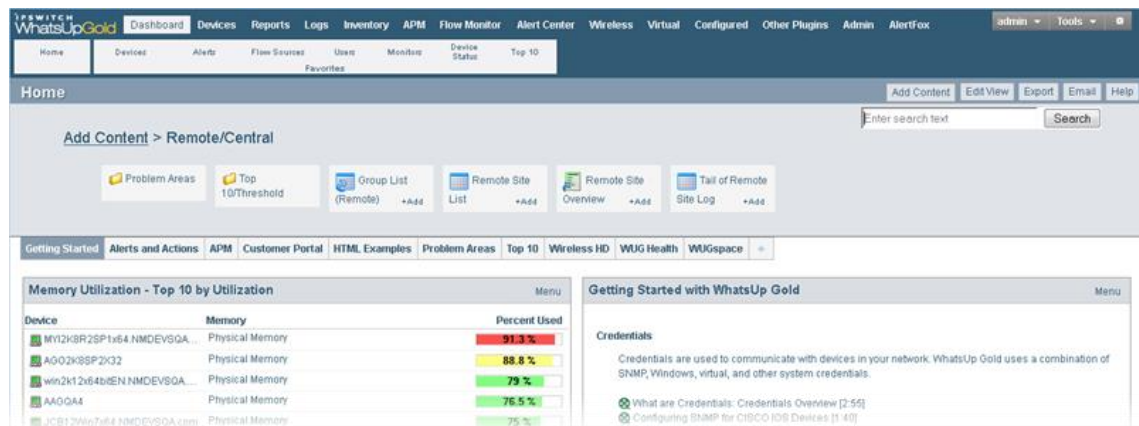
IPSWITCH WhatsUpGold Dashboard Devices Reports Logs Inventory APM Flow Monitor Alert Center Wireless Virtual Configured Other Plugins Admin AlertFox admin Tools

Home Devices Alerts Flow Sources Users Monitors Device Status Top 10
Favorites

Home

Add Content Edit View Export Email Help

Enter search text Search

Add Content > Remote/Central

Problem Areas
Top 10/Threshold
Group List (Remote) +Add
Remote Site List +Add
Remote Site Overview +Add
Tail of Remote Site Log +Add

Getting Started Alerts and Actions APM Customer Portal HTML Examples Problem Areas Top 10 Wireless HD WUG Health WUGspace +

Memory Utilization - Top 10 by Utilization Menu

| Device | Memory | Percent Used |
|---|---|---|
| MYI2K8R2SP1x64.NMDEVSQA... | Physical Memory | 91.3 % |
| AGO2K8SP2X32 | Physical Memory | 88.8 % |
| win2k12x64bitEN.NMDEVSQA... | Physical Memory | 79 % |
| AAGQA4 | Physical Memory | 76.5 % |
| JCB12Win7x64.NMDEVSQA.com | Physical Memory | 75 % |

Getting Started with WhatsUp Gold Menu

Credentials

Credentials are used to communicate with devices in your network. WhatsUp Gold uses a combination of SNMP, Windows, virtual, and other system credentials.

What are Credentials: Credentials Overview [2:55]
Configuring SNMP for CISCO IOS Devices [1:40]